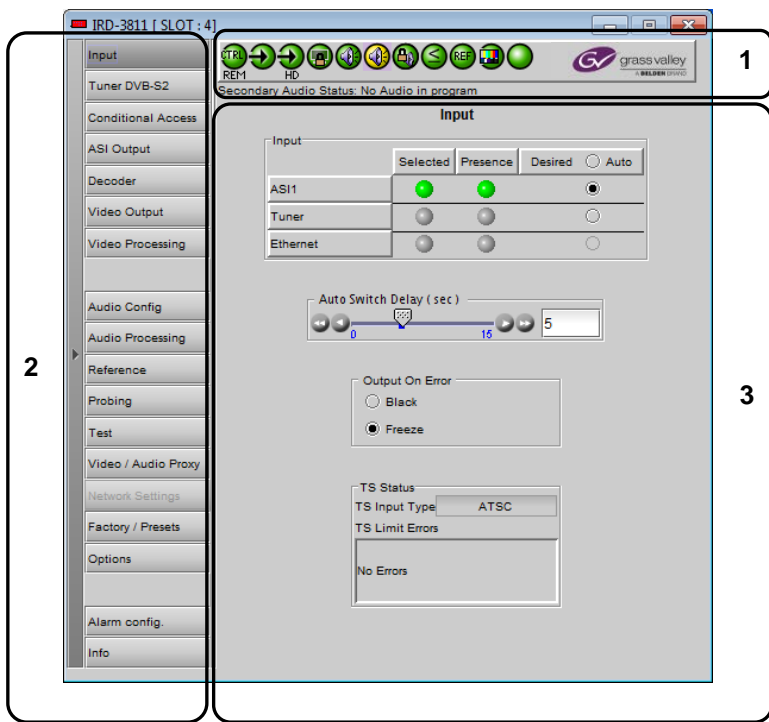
IRD-3811 [ SLOT : 4]

CTRL REM
HD
REF
grass valley
A BELDEN BRAND
Secondary Audio Status: No Audio in program

1

Input
Tuner DVB-S2
Conditional Access
ASI Output
Decoder
Video Output
Video Processing
Audio Config
Audio Processing
Reference
Probing
Test
Video / Audio Proxy
Network Settings
Factory / Presets
Options
Alarm config.
Info

2

Input

Input

| | Selected | Presence | Desired ○ Auto |
|---|---|---|---|
| ASI1 | | | ◉ |
| Tuner | | | ○ |
| Ethernet | | | ○ |

Auto Switch Delay ( sec )
0
15
5

Output On Error
○ Black
◉ Freeze

TS Status
TS Input Type ATSC
TS Limit Errors
No Errors

3